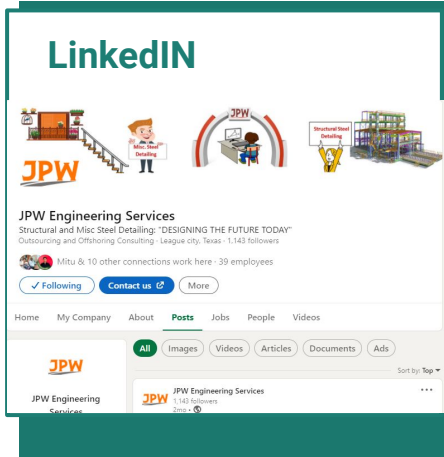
LinkedIN

JPW

Misc Steel Detailing

JPW

Structural Steel Detailing

JPW Engineering Services

Structural and Misc Steel Detailing: "DESIGNING THE FUTURE TODAY"

Outsourcing and Offshoring Consulting · League city, Texas · 1,143 followers

Mitu & 10 other connections work here · 39 employees

✓ Following

Contact us

More

Home My Company About Posts Jobs People Videos

JPW

JPW Engineering Services

All Images Videos Articles Documents Ads

Sort by: Top

JPW

JPW Engineering Services

1,143 followers

2mo ·

...